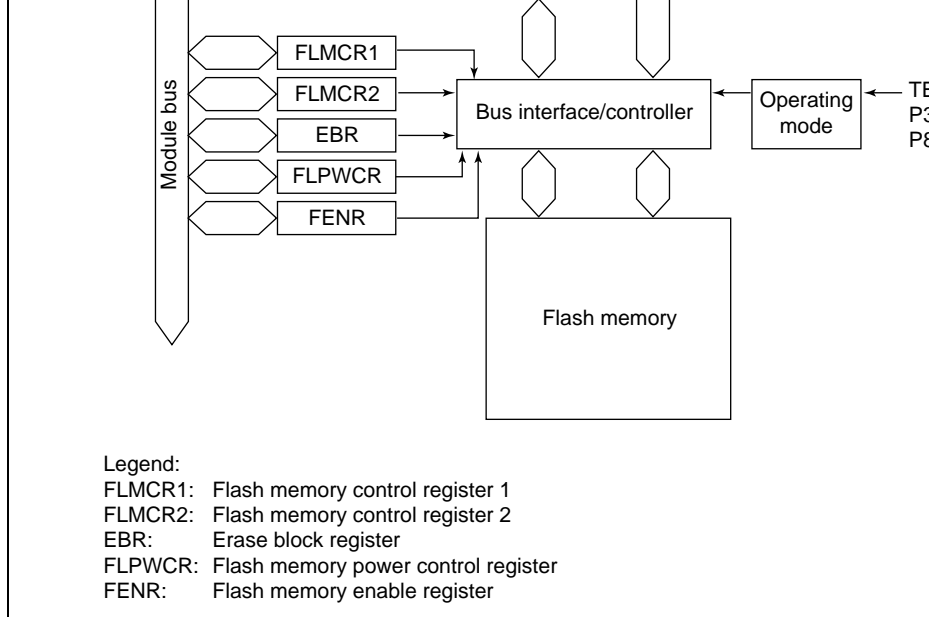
FLMCR1
FLMCR2
EBR
FLPWCR
FENR

Module bus

Bus interface/controller

Operating mode

TE
P3
P8

Flash memory

Legend:
FLMCR1: Flash memory control register 1
FLMCR2: Flash memory control register 2
EBR: Erase block register
FLPWCR: Flash memory power control register
FENR: Flash memory enable register